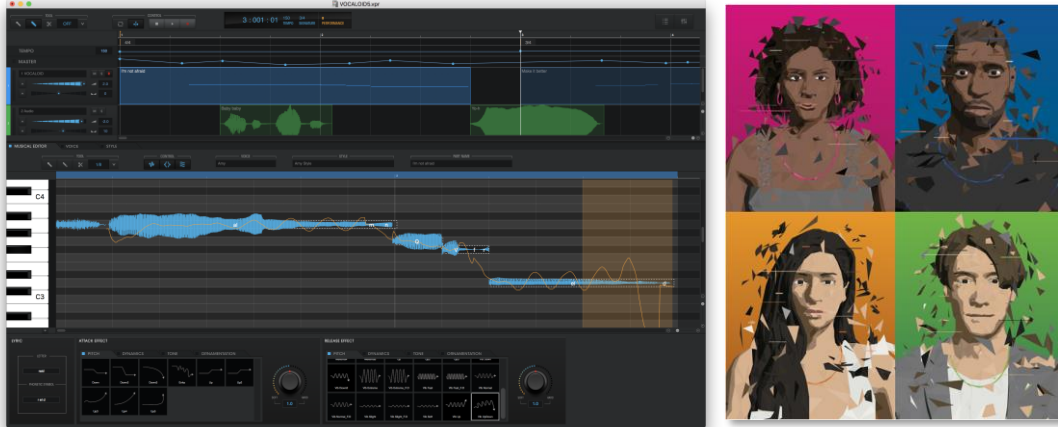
VOCALOID5.vpr

0:001:01

TEMPO

TRACKS

I'm not afraid

Make it better

Baby baby

MUSICAL EDITOR

VOICE

STYLE

C4

C3

LYRIC

ATTACK EFFECT

PITCH

DYNAMICS

TONE

ORNAMENTATION

RELEASE EFFECT

PITCH

DYNAMICS

TONE

ORNAMENTATION